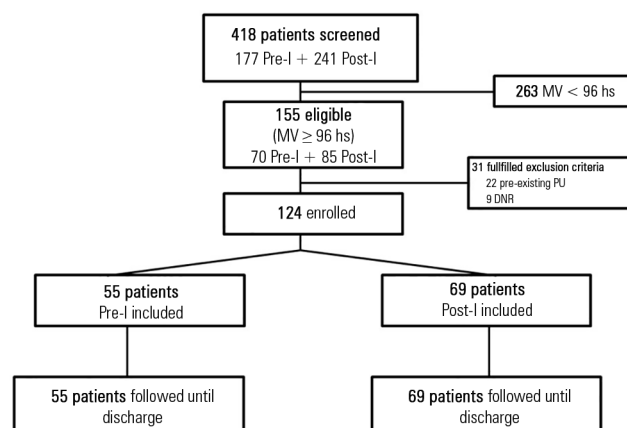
**418 patients screened**
177 Pre-I + 241 Post-I

**263** MV < 96 hs

**155 eligible**
(MV $\geq$ 96 hs)
70 Pre-I + 85 Post-I

**31 fullfilled exclusion criteria**
22 pre-existing PU
9 DNR

**124** enrolled

**55 patients**
Pre-I included

**69 patients**
Post-I included

**55 patients** followed until discharge

**69 patients** followed until discharge